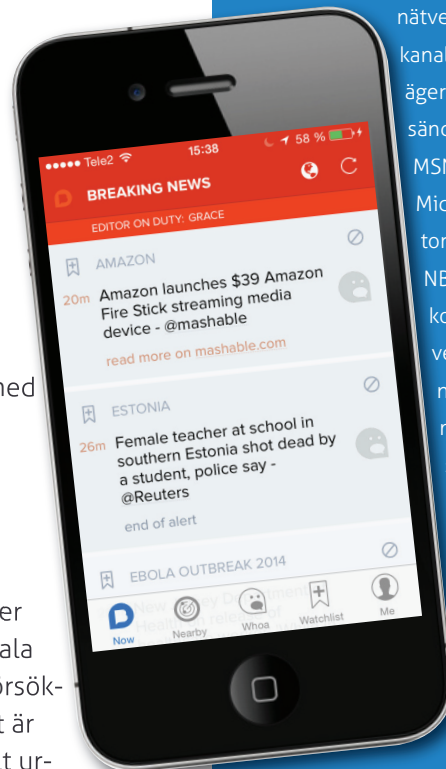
nätve
kanal
äger
sänd
MSN
Mic
tom
NB
ko
ve
n
n

med

er
ala
rsök-
t är
t ur-

●●●●● Tele2 15:38 58 %
BREAKING NEWS
EDITOR ON DUTY: GRACE
AMAZON
20m Amazon launches $39 Amazon Fire Stick streaming media device - @mashable
read more on mashable.com
ESTONIA
26m Female teacher at school in southern Estonia shot dead by a student, police say - @Reuters
end of alert
EBOLA OUTBREAK 2014
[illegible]
Now
Nearby
Whoa
Watchlist
Me